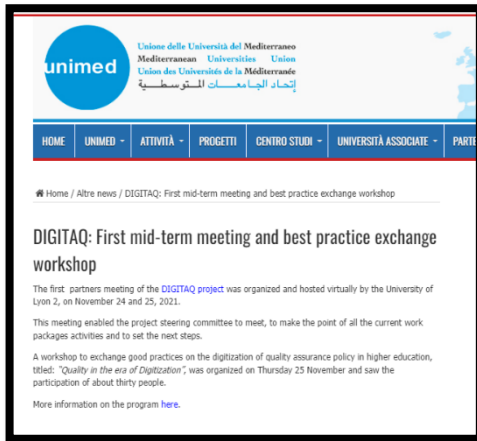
unimed

Unione delle Università del Mediterraneo
Mediterranean Universities Union
Union des Universités de la Méditerranée
إتحاد الجامعات المتوسطية

HOME | UNIMED | ATTIVITÀ | PROGETTI | CENTRO STUDI | UNIVERSITÀ ASSOCIATE | PARTE

Home / Altre news / DIGITAQ: First mid-term meeting and best practice exchange workshop

DIGITAQ: First mid-term meeting and best practice exchange workshop

The first partners meeting of the DIGITAQ project was organized and hosted virtually by the University of Lyon 2, on November 24 and 25, 2021.

This meeting enabled the project steering committee to meet, to make the point of all the current work packages activities and to set the next steps.

A workshop to exchange good practices on the digitization of quality assurance policy in higher education, titled: "Quality in the era of Digitization", was organized on Thursday 25 November and saw the participation of about thirty people.

More information on the program here.